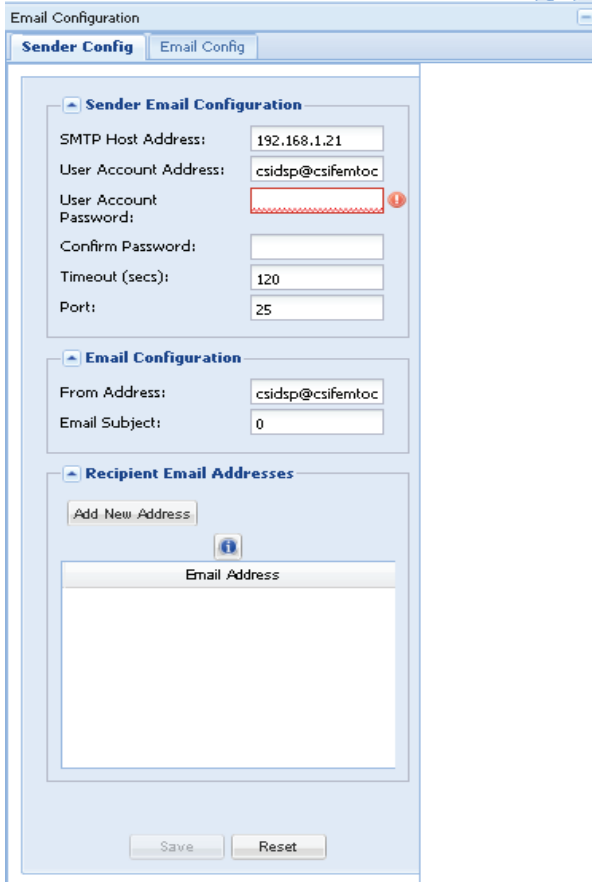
Email Configuration

Sender Config | Email Config

Sender Email Configuration

SMTP Host Address: 192.168.1.21

User Account Address: csidsp@csifemtoc

User Account Password:

Confirm Password:

Timeout (secs): 120

Port: 25

Email Configuration

From Address: csidsp@csifemtoc

Email Subject: 0

Recipient Email Addresses

Add New Address

| Email Address |
|---|

Save Reset